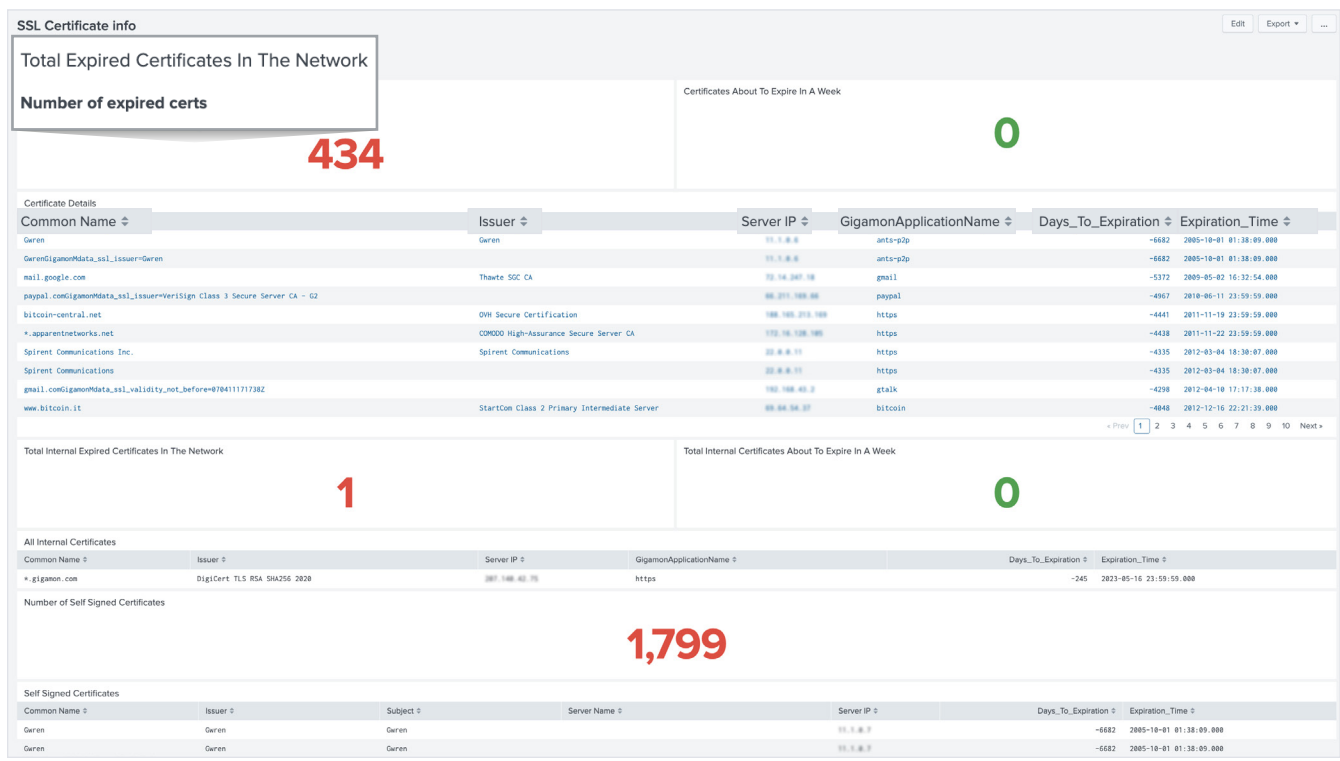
SSL Certificate info

Edit Export ▾ ...

Total Expired Certificates In The Network

Number of expired certs

434

Certificates About To Expire In A Week

0

Certificate Details

| Common Name ⇕ | Issuer ⇕ | Server IP ⇕ | GigamonApplicationName ⇕ | Days_To_Expiration ⇕ | Expiration_Time ⇕ |
|---|---|---|---|---|---|
| Gwren | Gwren | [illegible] | ants-p2p | -6682 | 2005-10-01 01:38:09.000 |
| GwrenGigamonMdata_ssl_issuer=Gwren | | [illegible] | ants-p2p | -6682 | 2005-10-01 01:38:09.000 |
| mail.google.com | Thawte SGC CA | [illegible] | gmail | -5372 | 2009-05-02 16:32:54.000 |
| paypal.comGigamonMdata_ssl_issuer=VeriSign Class 3 Secure Server CA - G2 | | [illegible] | paypal | -4967 | 2010-06-11 23:59:59.000 |
| bitcoin-central.net | OVH Secure Certification | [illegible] | https | -4441 | 2011-11-19 23:59:59.000 |
| *.apparentnetworks.net | COMODO High-Assurance Secure Server CA | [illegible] | https | -4438 | 2011-11-22 23:59:59.000 |
| Spirent Communications Inc. | Spirent Communications | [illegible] | https | -4335 | 2012-03-04 18:30:07.000 |
| Spirent Communications | | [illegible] | https | -4335 | 2012-03-04 18:30:07.000 |
| gmail.comGigamonMdata_ssl_validity_not_before=070411171738Z | | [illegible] | gtalk | -4298 | 2012-04-10 17:17:38.000 |
| www.bitcoin.it | StartCom Class 2 Primary Intermediate Server | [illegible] | bitcoin | -4048 | 2012-12-16 22:21:39.000 |

« Prev 1 2 3 4 5 6 7 8 9 10 Next »

Total Internal Expired Certificates In The Network

1

Total Internal Certificates About To Expire In A Week

0

All Internal Certificates

| Common Name ⇕ | Issuer ⇕ | Server IP ⇕ | GigamonApplicationName ⇕ | Days_To_Expiration ⇕ | Expiration_Time ⇕ |
|---|---|---|---|---|---|
| *.gigamon.com | DigiCert TLS RSA SHA256 2020 | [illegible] | https | -245 | 2023-05-16 23:59:59.000 |

Number of Self Signed Certificates

1,799

Self Signed Certificates

| Common Name ⇕ | Issuer ⇕ | Subject ⇕ | Server Name ⇕ | Server IP ⇕ | Days_To_Expiration ⇕ | Expiration_Time ⇕ |
|---|---|---|---|---|---|---|
| Gwren | Gwren | Gwren | | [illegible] | -6682 | 2005-10-01 01:38:09.000 |
| Gwren | Gwren | Gwren | | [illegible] | -6682 | 2005-10-01 01:38:09.000 |